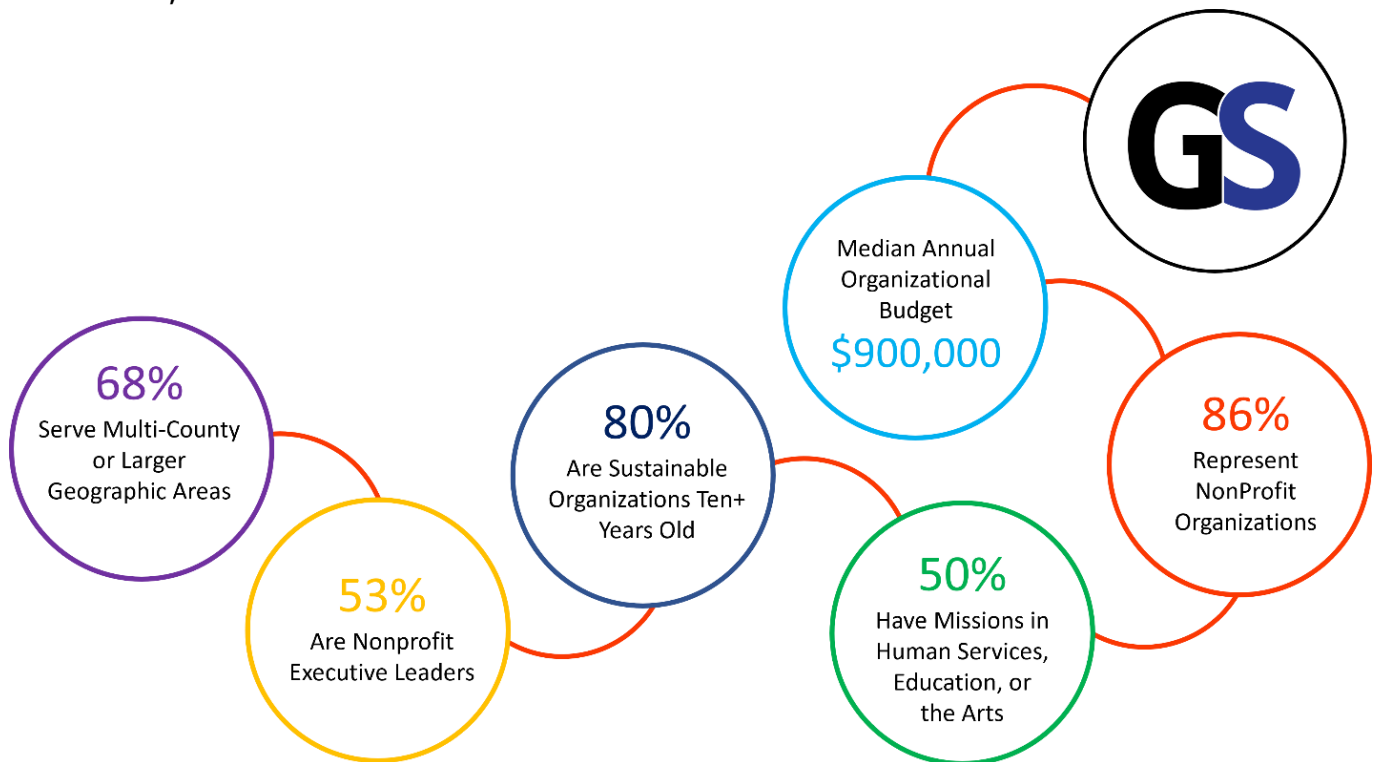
GS

Median Annual Organizational Budget
$900,000

68%
Serve Multi-County or Larger Geographic Areas

80%
Are Sustainable Organizations Ten+ Years Old

86%
Represent NonProfit Organizations

53%
Are Nonprofit Executive Leaders

50%
Have Missions in Human Services, Education, or the Arts